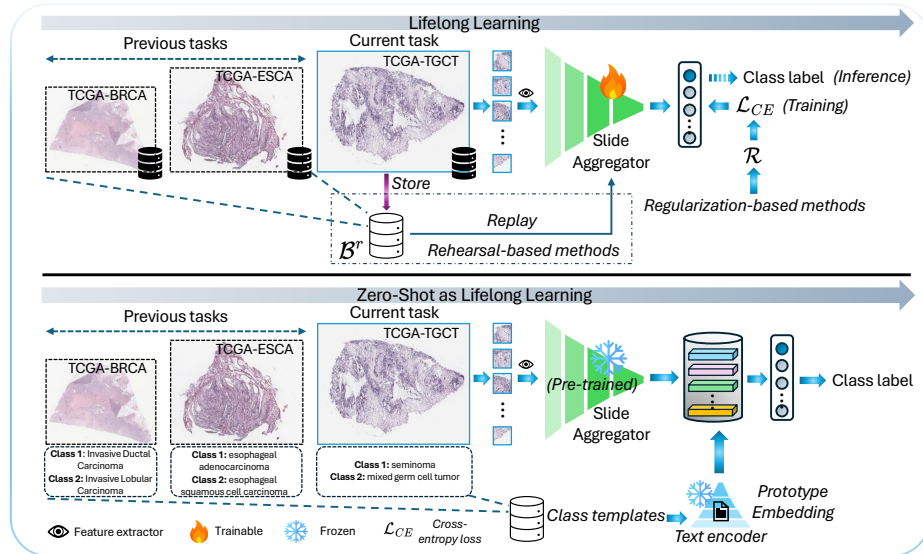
Lifelong Learning

Previous tasks

Current task

TCGA-BRCA

TCGA-ESCA

TCGA-TGCT

Slide Aggregator

Class label (Inference)

$\mathcal{L}_{CE}$ (Training)

$\mathcal{R}$

Regularization-based methods

Store

Replay

$\mathcal{B}^r$

Rehearsal-based methods

Zero-Shot as Lifelong Learning

Previous tasks

Current task

TCGA-BRCA

TCGA-ESCA

TCGA-TGCT

(Pre-trained)

Slide Aggregator

Class label

Class 1: Invasive Ductal Carcinoma
Class 2: Invasive Lobular Carcinoma

Class 1: esophageal adenocarcinoma
Class 2: esophageal squamous cell carcinoma

Class 1: seminoma
Class 2: mixed germ cell tumor

Prototype Embedding

Class templates

Text encoder

Feature extractor

Trainable

Frozen

$\mathcal{L}_{CE}$ Cross-entropy loss